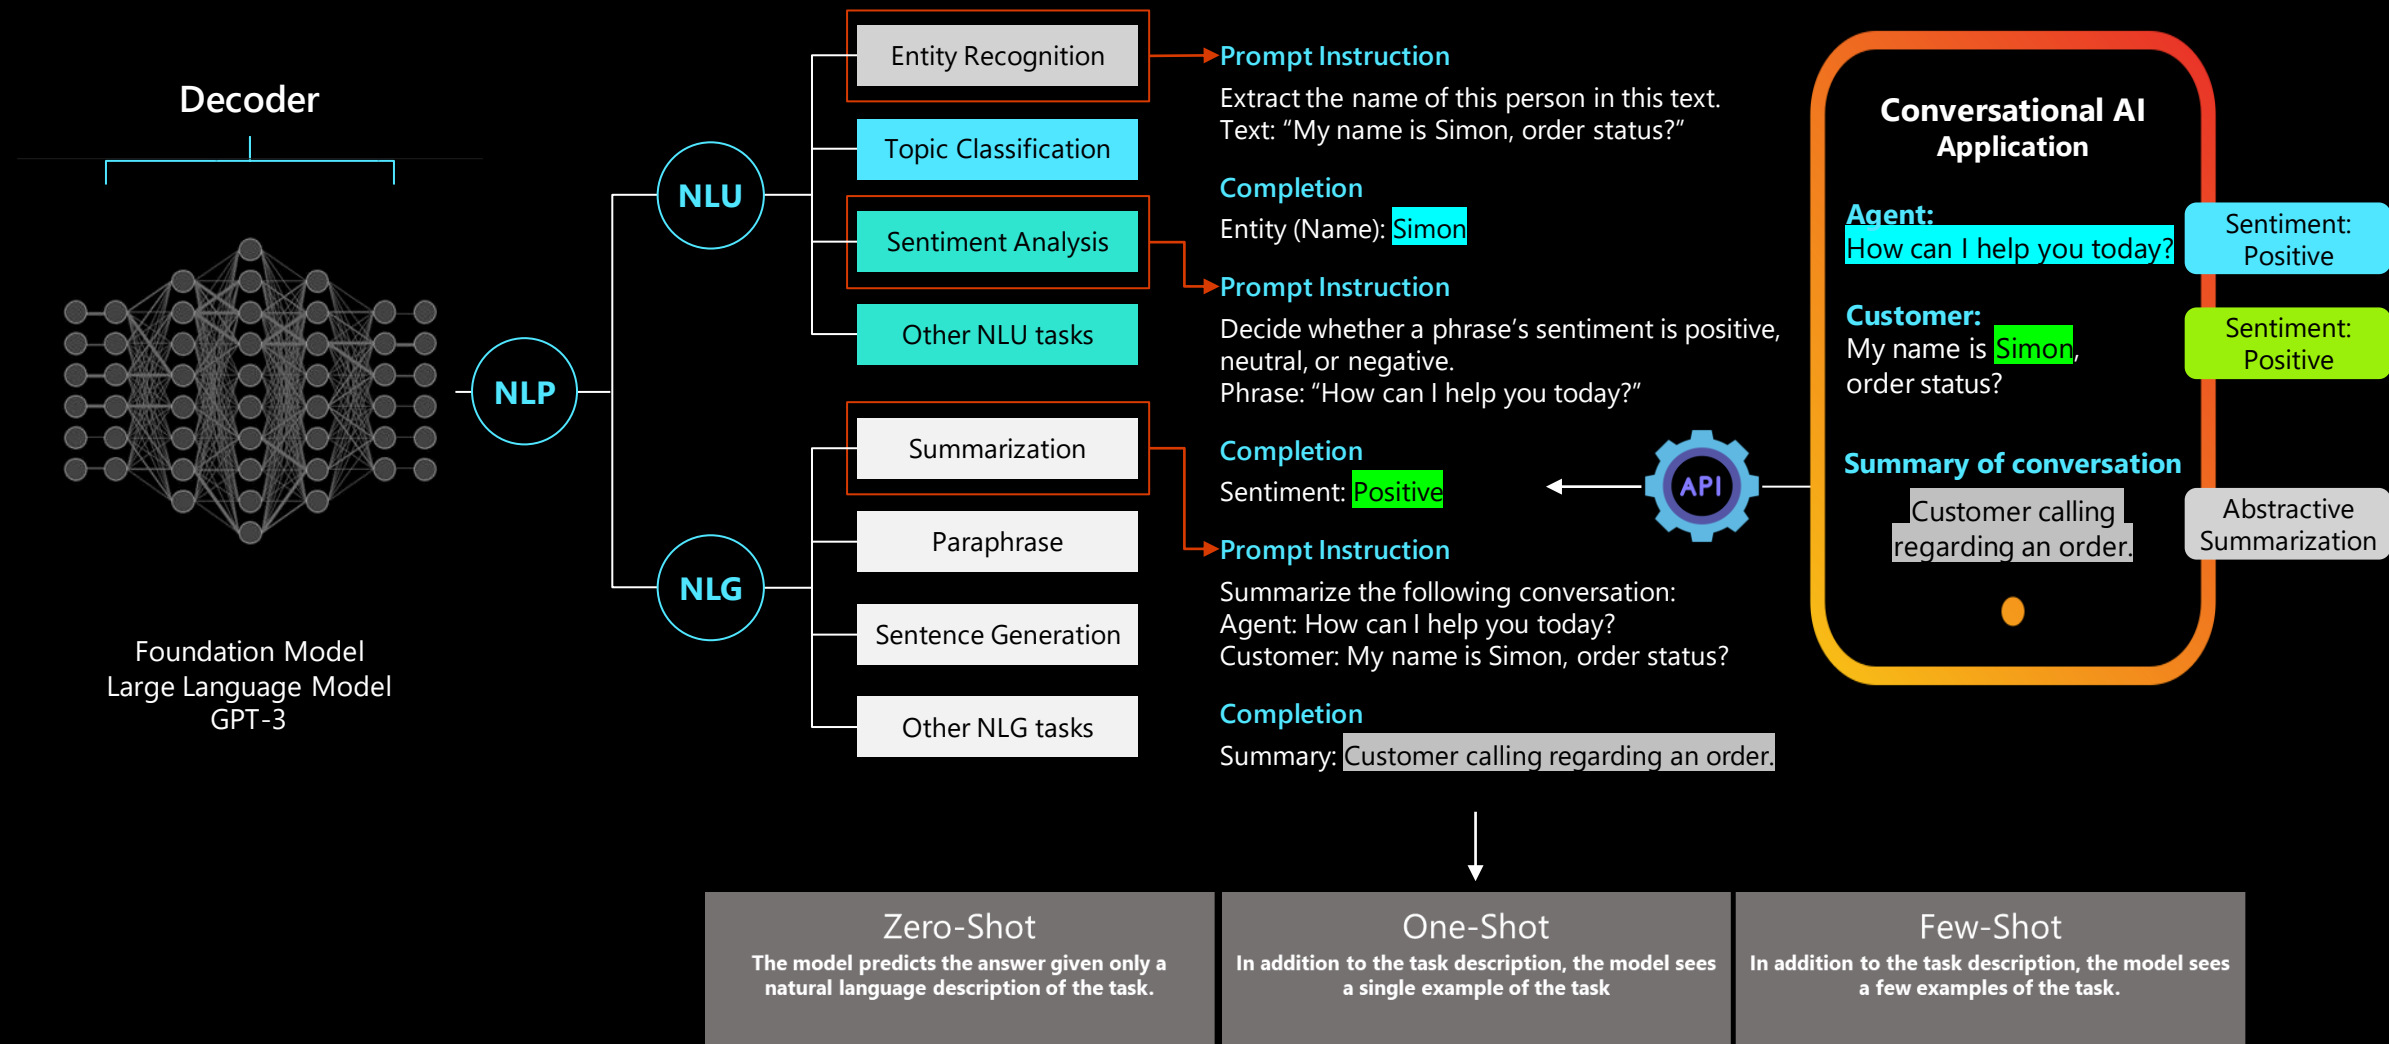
Decoder

Foundation Model
Large Language Model
GPT-3

NLP

NLU

NLG

Entity Recognition

Topic Classification

Sentiment Analysis

Other NLU tasks

Summarization

Paraphrase

Sentence Generation

Other NLG tasks

Prompt Instruction
Extract the name of this person in this text.
Text: "My name is Simon, order status?"

Completion
Entity (Name): Simon

Prompt Instruction
Decide whether a phrase's sentiment is positive, neutral, or negative.
Phrase: "How can I help you today?"

Completion
Sentiment: Positive

Prompt Instruction
Summarize the following conversation:
Agent: How can I help you today?
Customer: My name is Simon, order status?

Completion
Summary: Customer calling regarding an order.

API

Conversational AI Application

Agent:
How can I help you today?

Sentiment: Positive

Customer:
My name is Simon, order status?

Sentiment: Positive

Summary of conversation
Customer calling regarding an order.

Abstractive Summarization

Zero-Shot
The model predicts the answer given only a natural language description of the task.

One-Shot
In addition to the task description, the model sees a single example of the task

Few-Shot
In addition to the task description, the model sees a few examples of the task.